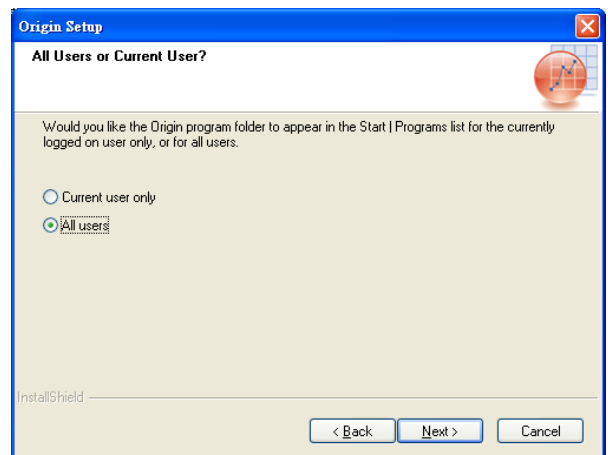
Origin Setup

All Users or Current User?

Would you like the Origin program folder to appear in the Start | Programs list for the currently logged on user only, or for all users.

Current user only

All users

InstallShield

< Back

Next >

Cancel